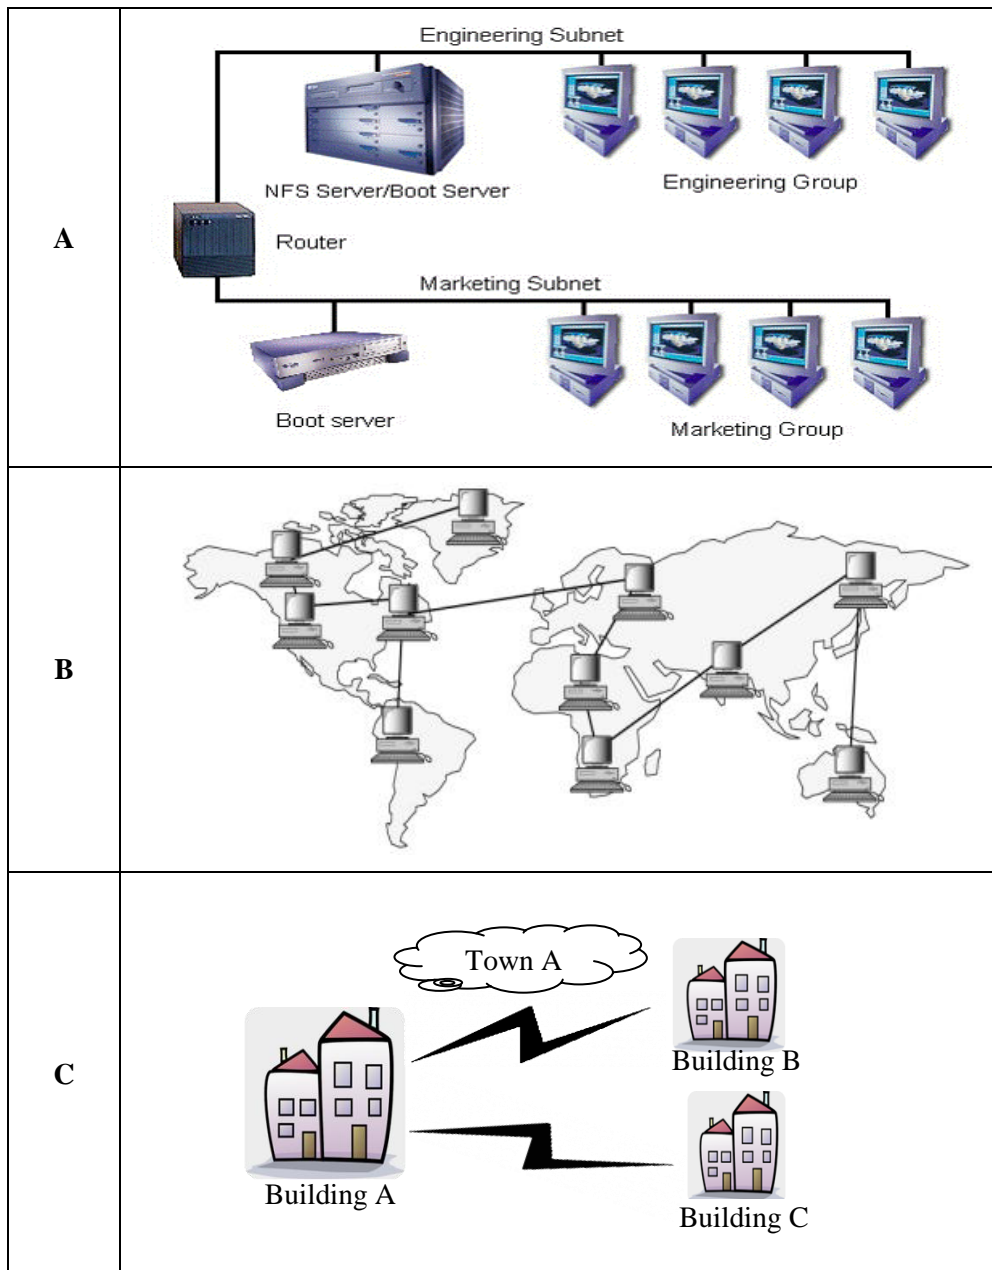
| | |
|---|---|
| **A** | Engineering Subnet<br>NFS Server/Boot Server<br>Engineering Group<br>Router<br>Marketing Subnet<br>Boot server<br>Marketing Group |
| **B** | |
| **C** | Town A<br>Building B<br>Building A<br>Building C |